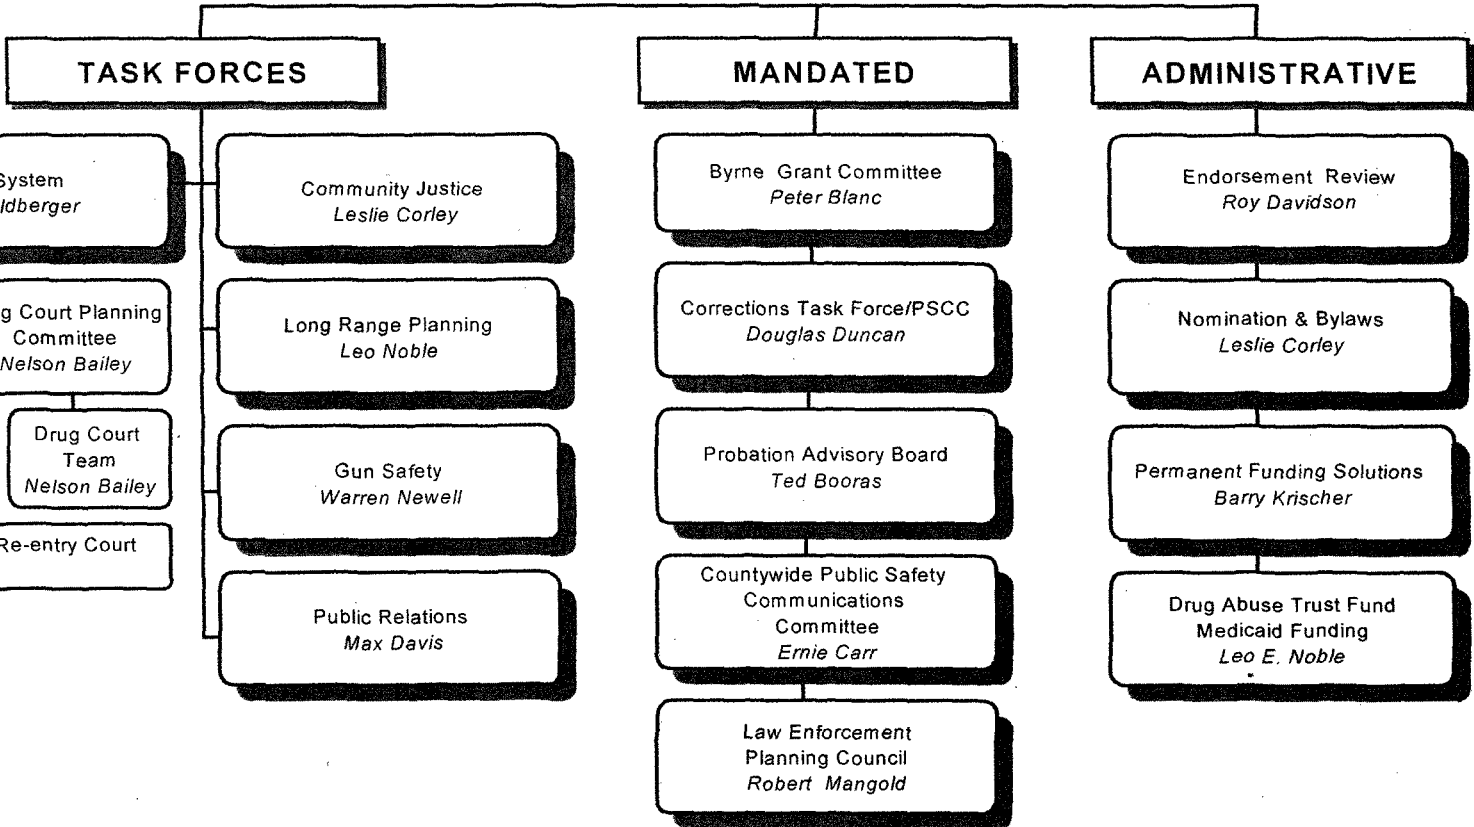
TASK FORCES

System
ldberger

g Court Planning Committee
Nelson Bailey

Drug Court Team
Nelson Bailey

Re-entry Court

Community Justice
Leslie Corley

Long Range Planning
Leo Noble

Gun Safety
Warren Newell

Public Relations
Max Davis

MANDATED

Byrne Grant Committee
Peter Blanc

Corrections Task Force/PSCC
Douglas Duncan

Probation Advisory Board
Ted Booras

Countywide Public Safety Communications Committee
Ernie Carr

Law Enforcement Planning Council
Robert Mangold

ADMINISTRATIVE

Endorsement Review
Roy Davidson

Nomination & Bylaws
Leslie Corley

Permanent Funding Solutions
Barry Krischer

Drug Abuse Trust Fund Medicaid Funding
Leo E. Noble